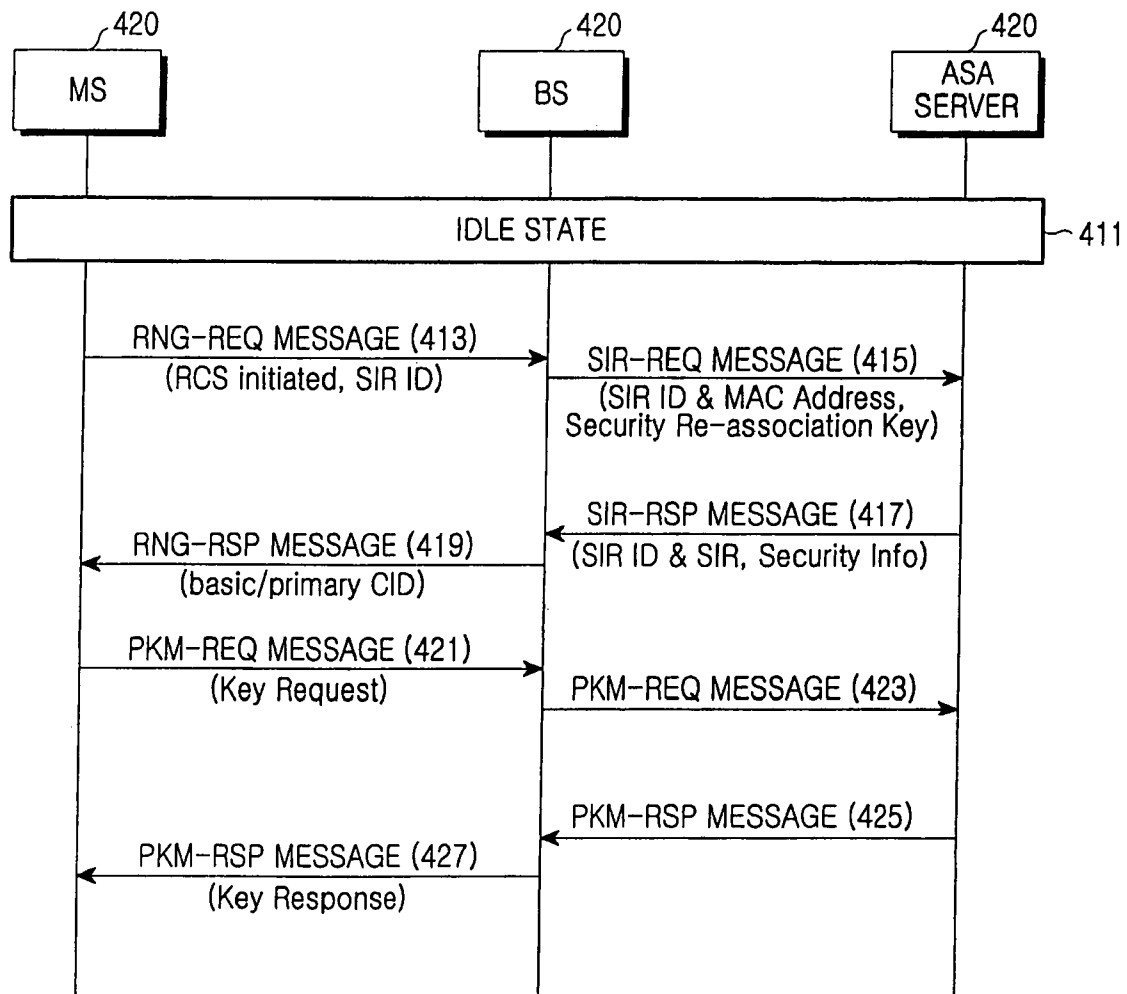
420
MS

420
BS

420
ASA SERVER

IDLE STATE

411

RNG-REQ MESSAGE (413)
(RCS initiated, SIR ID)

SIR-REQ MESSAGE (415)
(SIR ID & MAC Address, Security Re-association Key)

SIR-RSP MESSAGE (417)
(SIR ID & SIR, Security Info)

RNG-RSP MESSAGE (419)
(basic/primary CID)

PKM-REQ MESSAGE (421)
(Key Request)

PKM-REQ MESSAGE (423)

PKM-RSP MESSAGE (425)

PKM-RSP MESSAGE (427)
(Key Response)